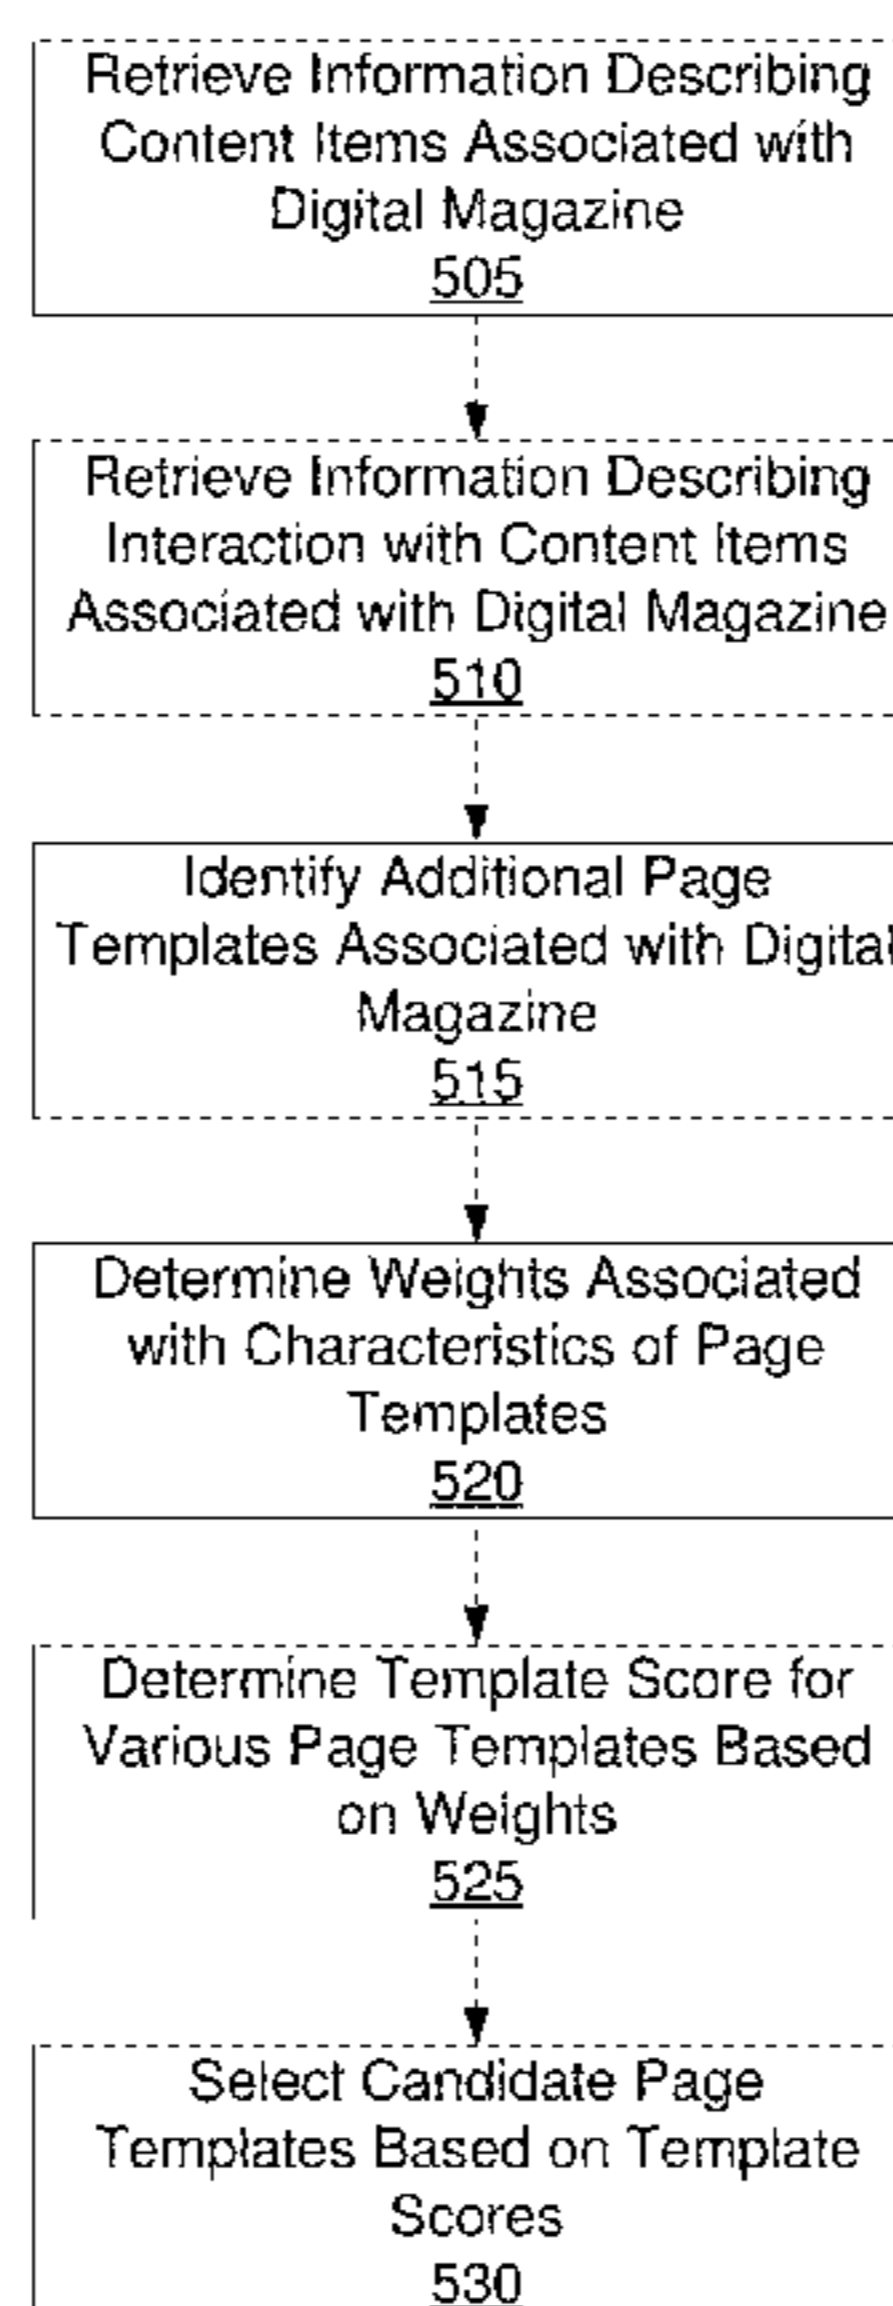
Retrieve Information Describing Content Items Associated with Digital Magazine
505

Retrieve Information Describing Interaction with Content Items Associated with Digital Magazine
510

Identify Additional Page Templates Associated with Digital Magazine
515

Determine Weights Associated with Characteristics of Page Templates
520

Determine Template Score for Various Page Templates Based on Weights
525

Select Candidate Page Templates Based on Template Scores
530